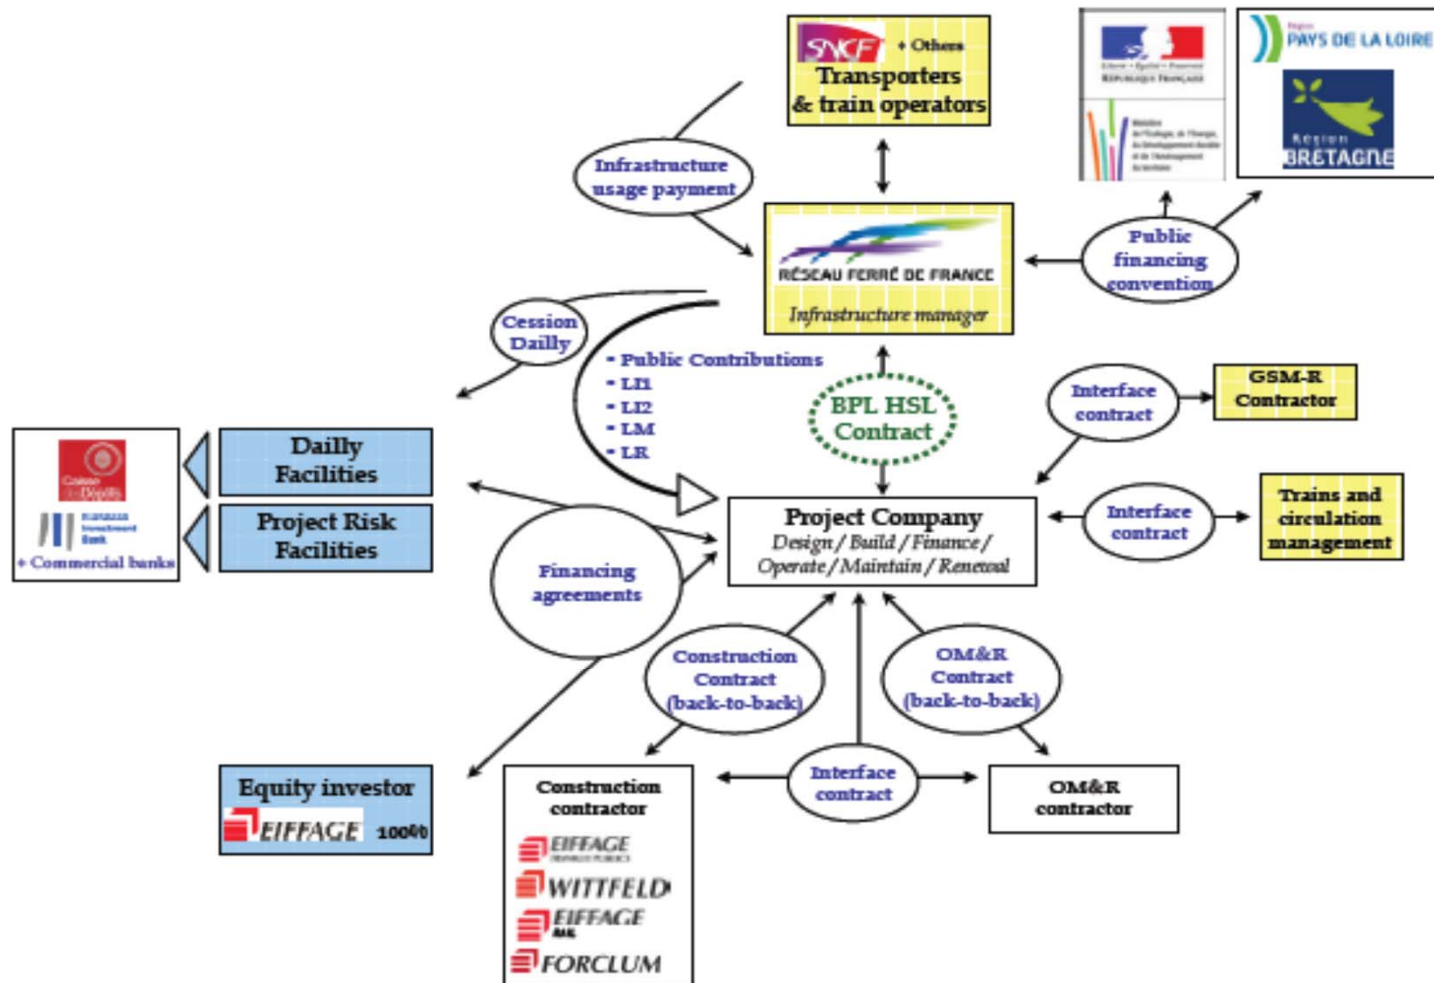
SNCF + Others
Transporters & train operators

Liberté • Égalité • Fraternité
République Française

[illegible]

Région
PAYS DE LA LOIRE

Région
BRETAGNE

Infrastructure usage payment

RÉSEAU FERRÉ DE FRANCE
Infrastructure manager

Public financing convention

Cession Dailly

- Public Contributions
- LI1
- LI2
- LM
- LR

BPL HSL Contract

Interface contract

GSM-R Contractor

Caisse des Dépôts

European Investment Bank

+ Commercial banks

Dailly Facilities

Project Risk Facilities

Project Company
Design / Build / Finance / Operate / Maintain / Renewal

Interface contract

Trains and circulation management

Financing agreements

Construction Contract (back-to-back)

OM&R Contract (back-to-back)

Equity investor
EIFFAGE 100%

Interface contract

Construction contractor
EIFFAGE
WITTFELD
EIFFAGE
FORCLUM

OM&R contractor